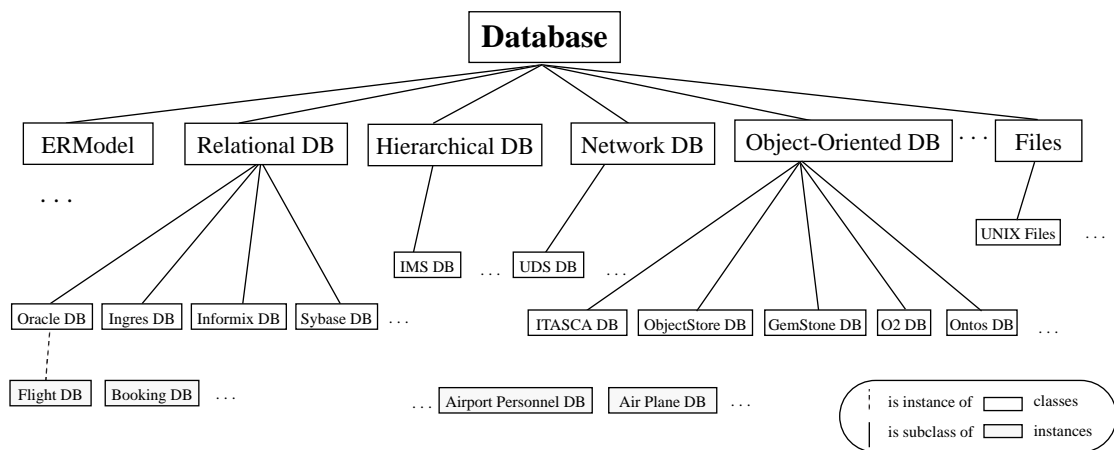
Database

ERModel

Relational DB

Hierarchical DB

Network DB

Object-Oriented DB

. . .

Files

. . .

UNIX Files

. . .

IMS DB

. . .

UDS DB

. . .

Oracle DB

Ingres DB

Informix DB

Sybase DB

. . .

ITASCA DB

ObjectStore DB

GemStone DB

O2 DB

Ontos DB

. . .

Flight DB

Booking DB

. . .

. . .

Airport Personnel DB

Air Plane DB

. . .

is instance of

classes

is subclass of

instances